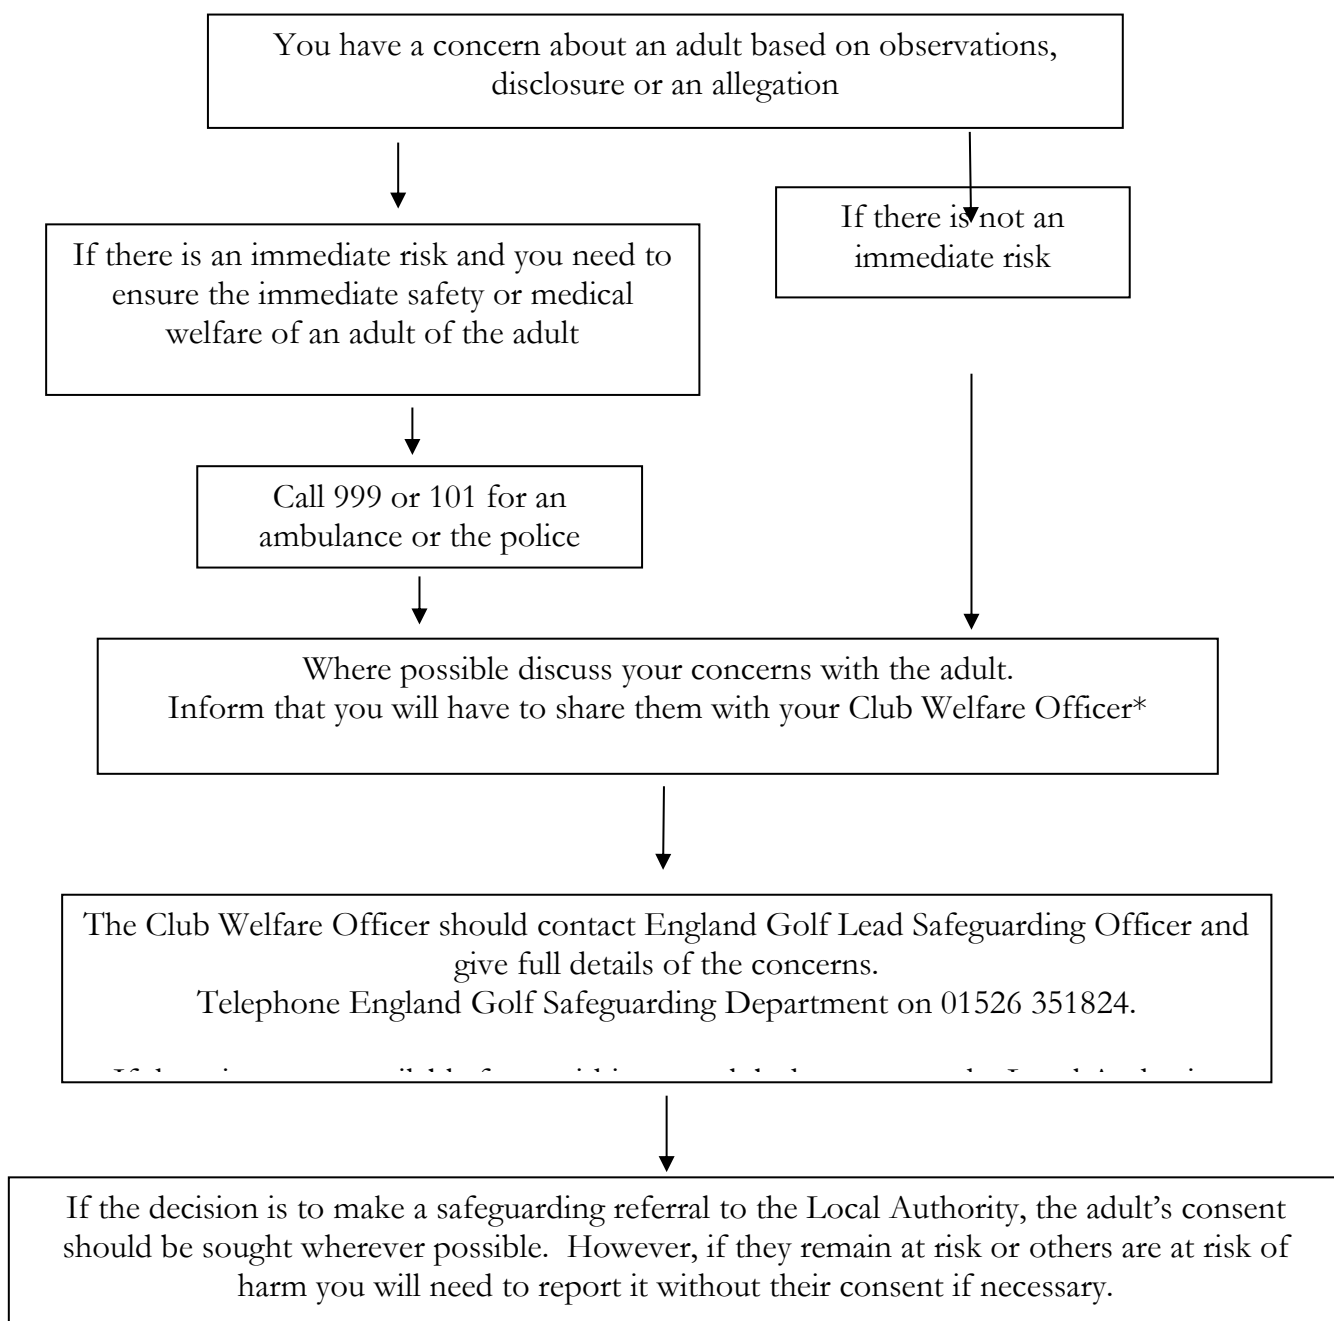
You have a concern about an adult based on observations, disclosure or an allegation

If there is an immediate risk and you need to ensure the immediate safety or medical welfare of an adult of the adult

If there is not an immediate risk

Call 999 or 101 for an ambulance or the police

Where possible discuss your concerns with the adult.
Inform that you will have to share them with your Club Welfare Officer*

The Club Welfare Officer should contact England Golf Lead Safeguarding Officer and give full details of the concerns.
Telephone England Golf Safeguarding Department on 01526 351824.

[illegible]

If the decision is to make a safeguarding referral to the Local Authority, the adult's consent should be sought wherever possible. However, if they remain at risk or others are at risk of harm you will need to report it without their consent if necessary.